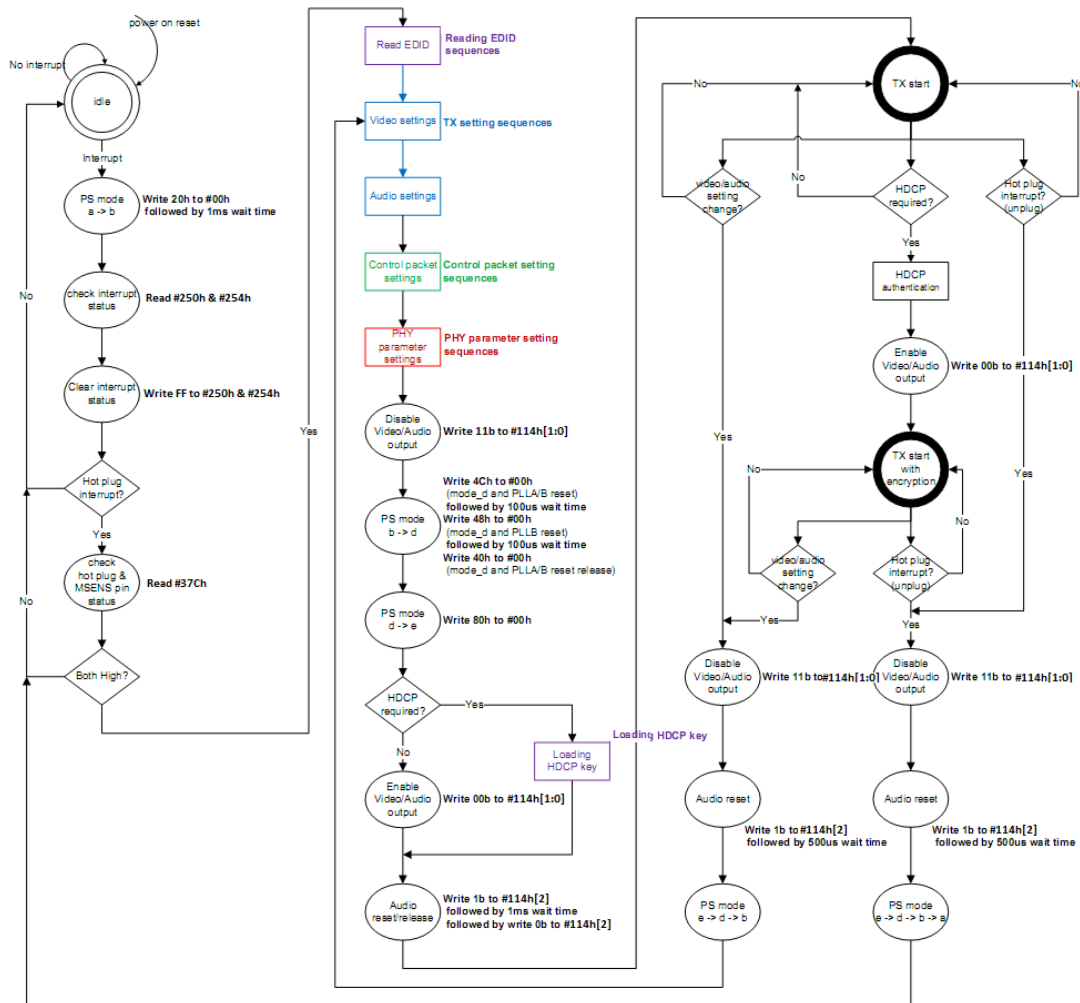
power on reset

No interrupt

idle

Interrupt

PS mode a -> b

Write 20h to #00h followed by 1ms wait time

check interrupt status

Read #250h & #254h

Clear interrupt status

Write FF to #250h & #254h

No

Hot plug interrupt?

Yes

check hot plug & MSENS pin status

Read #37Ch

No

Both High?

Yes

Read EDID

Reading EDID sequences

Video settings

TX setting sequences

Audio settings

Control packet settings

Control packet setting sequences

PHY parameter settings

PHY parameter setting sequences

Disable Video/Audio output

Write 11b to #114h[1:0]

PS mode b -> d

Write 4Ch to #00h (mode_d and PLLA/B reset) followed by 100us wait time
Write 48h to #00h (mode_d and PLLB reset) followed by 100us wait time
Write 40h to #00h (mode_d and PLLA/B reset release)

PS mode d -> e

Write 80h to #00h

HDCP required?

Yes

No

Loading HDCP key

Loading HDCP key

Enable Video/Audio output

Write 00b to #114h[1:0]

Audio reset/release

Write 1b to #114h[2] followed by 1ms wait time followed by write 0b to #114h[2]

TX start

No

No

No

video/audio setting change?

HDCP required?

Hot plug interrupt? (unplug)

Yes

HDCP authentication

Enable Video/Audio output

Write 00b to #114h[1:0]

Yes

Yes

No

TX start with encryption

No

video/audio setting change?

Hot plug interrupt? (unplug)

Yes

Yes

Disable Video/Audio output

Write 11b to #114h[1:0]

Disable Video/Audio output

Write 11b to #114h[1:0]

Audio reset

Write 1b to #114h[2] followed by 500us wait time

Audio reset

Write 1b to #114h[2] followed by 500us wait time

PS mode e -> d -> b

PS mode e -> d -> b -> a